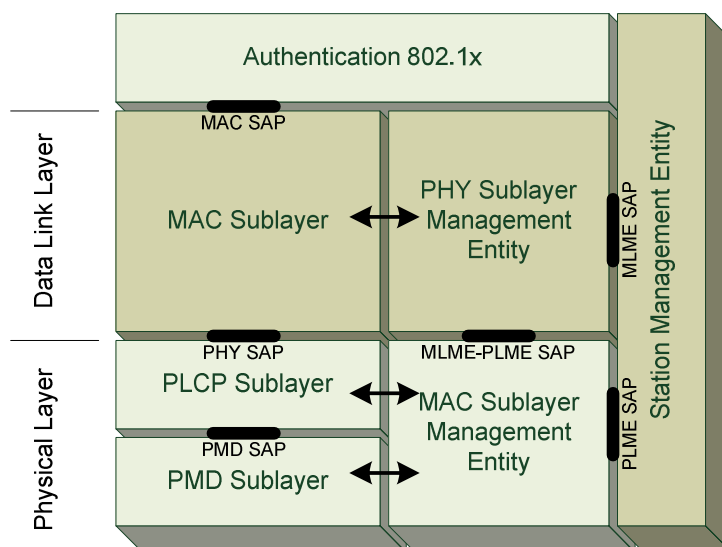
Authentication 802.1x

Data Link Layer

MAC SAP

MAC Sublayer

PHY Sublayer Management Entity

MLME SAP

Station Management Entity

Physical Layer

PHY SAP

MLME-PLME SAP

PLCP Sublayer

MAC Sublayer Management Entity

PLME SAP

PMD SAP

PMD Sublayer